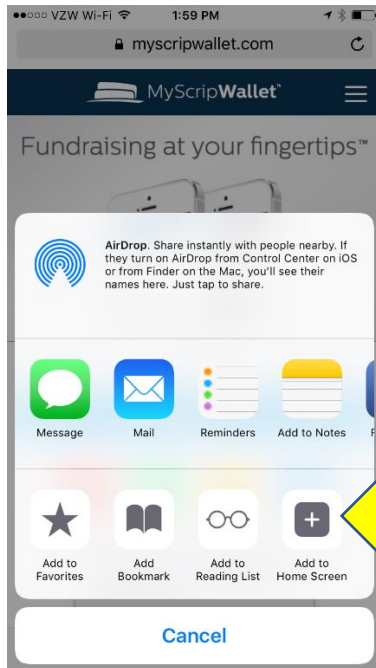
●●○○○ VZW Wi-Fi 1:59 PM

myscripwallet.com

MyScripWallet

Fundraising at your fingertips™

AirDrop. Share instantly with people nearby. If they turn on AirDrop from Control Center on iOS or from Finder on the Mac, you'll see their names here. Just tap to share.

Message

Mail

Reminders

Add to Notes

Add to Favorites

Add Bookmark

Add to Reading List

Add to Home Screen

Cancel